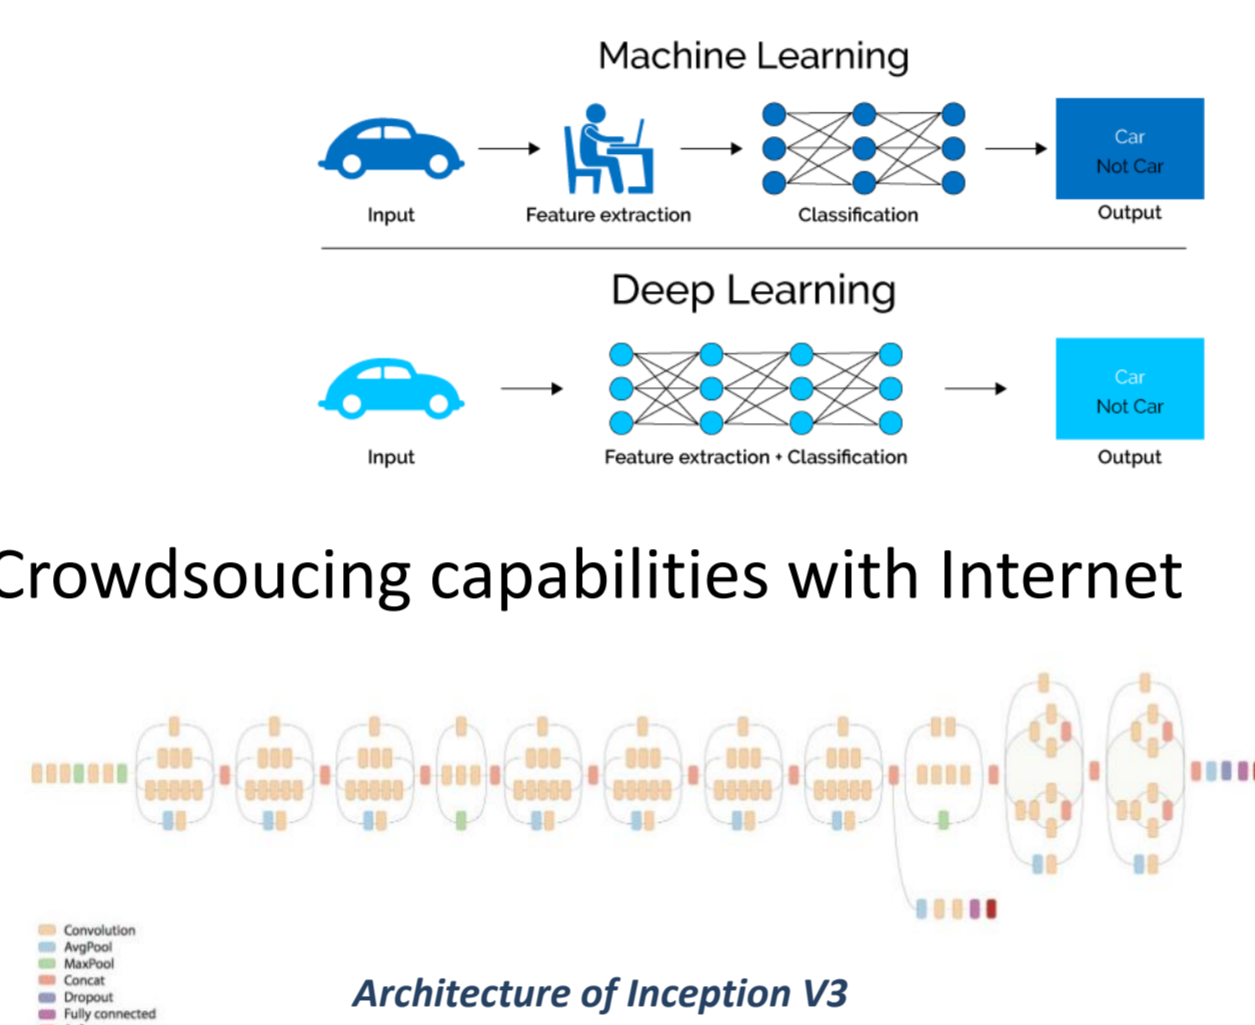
Machine Learning

Input

Feature extraction

Classification

Car
Not Car

Output

Deep Learning

Input

Feature extraction + Classification

Car
Not Car

Output

Crowdsoucing capabilities with Internet

Convolution
AvgPool
MaxPool
Concat
Dropout
Fully connected

Architecture of Inception V3